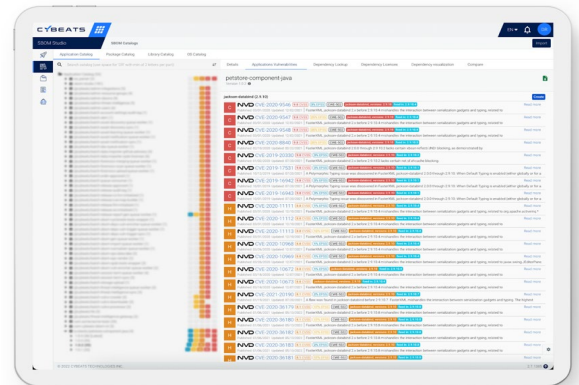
CYBEATS

SBOM Studio

SBOM Catalogs

Application Catalog

Package Catalog

Library Catalog

OS Catalog

Details

Application Vulnerabilities

Dependency Listing

Dependency Licenses

Dependency visualization

Compare

petstore-component-java

jackson-databind (2.9.10)

NVD CVE-2020-9546

NVD CVE-2020-9547

NVD CVE-2020-9548

NVD CVE-2020-8840

NVD CVE-2019-20330

NVD CVE-2019-17531

NVD CVE-2019-16942

NVD CVE-2019-16943

NVD CVE-2019-17267

NVD CVE-2020-11111

NVD CVE-2020-11112

NVD CVE-2020-11113

NVD CVE-2020-10968

NVD CVE-2020-10969

NVD CVE-2020-10672

NVD CVE-2020-10673

NVD CVE-2021-20190

NVD CVE-2020-35490

NVD CVE-2020-35491

NVD CVE-2020-36179

NVD CVE-2020-36180

NVD CVE-2020-36181

Read more

© 2022 CYBEATS TECHNOLOGIES INC